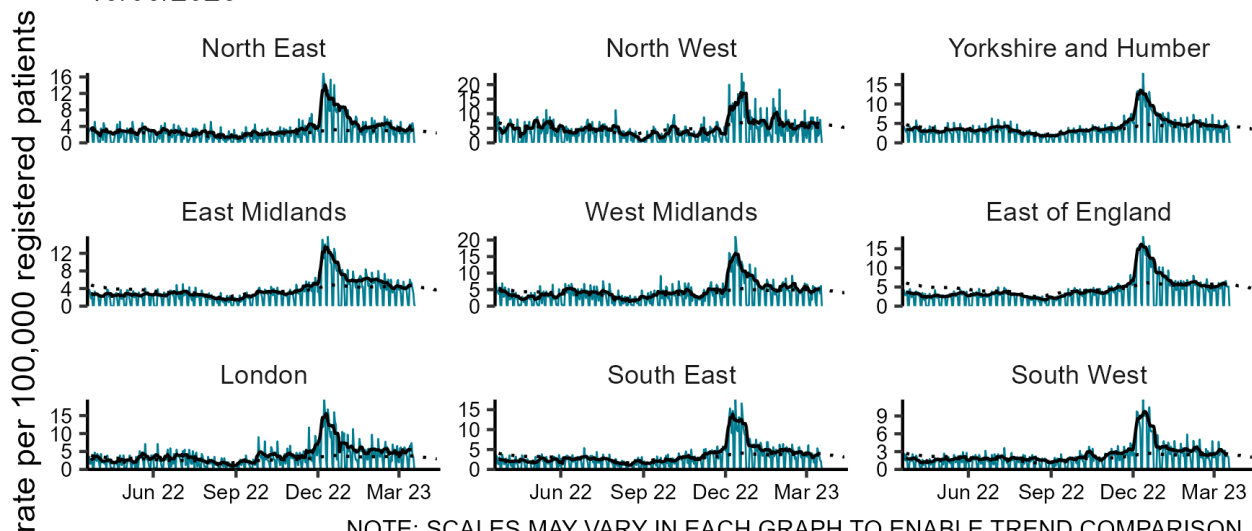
rate per 100,000 registered patients

North East
16
12
8
4
0

North West
20
15
10
5
0

Yorkshire and Humber
15
10
5
0

East Midlands
12
8
4
0

West Midlands
20
15
10
5
0

East of England
15
10
5
0

London
15
10
5
0
Jun 22 Sep 22 Dec 22 Mar 23

South East
15
10
5
0
Jun 22 Sep 22 Dec 22 Mar 23

South West
9
6
3
0
Jun 22 Sep 22 Dec 22 Mar 23

NOTE: SCALES MAY VARY IN EACH GRAPH TO ENABLE TREND COMPARISON